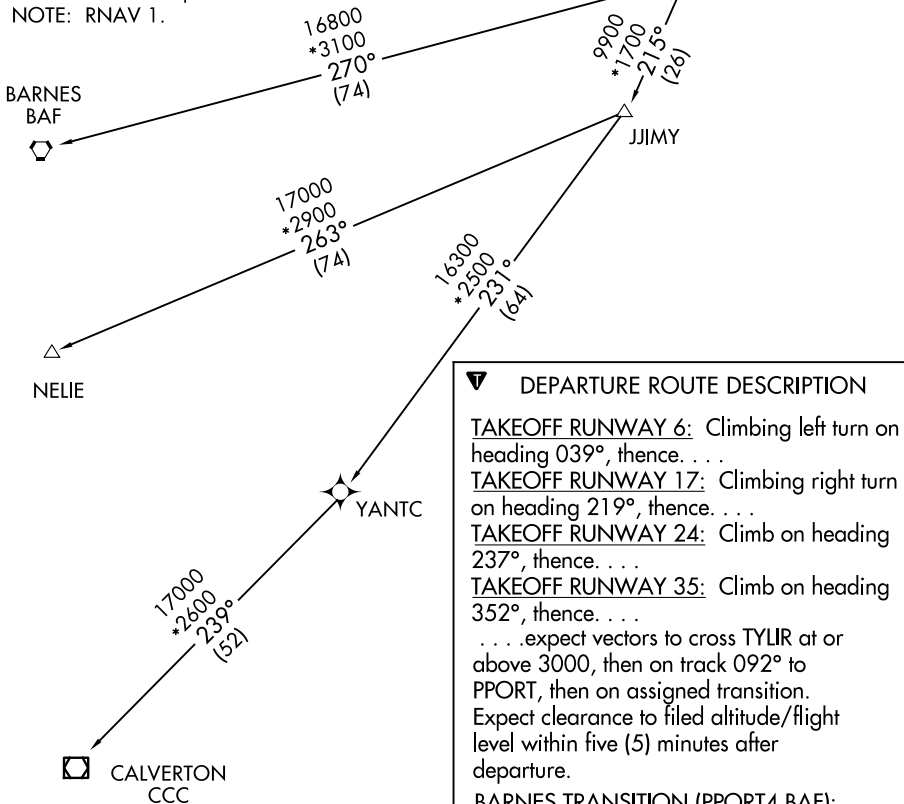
NOTE: RNAV 1.

16800
*3100
270°
(74)

9900
*1700
215°
(26)

BARNES
BAF

JJIMY

17000
*2900
263°
(74)

16300
*2500
231°
(64)

NELIE

YANTC

17000
*2600
239°
(52)

CALVERTON
CCC

DEPARTURE ROUTE DESCRIPTION

TAKEOFF RUNWAY 6: Climbing left turn on heading 039°, thence. . . .
TAKEOFF RUNWAY 17: Climbing right turn on heading 219°, thence. . . .
TAKEOFF RUNWAY 24: Climb on heading 237°, thence. . . .
TAKEOFF RUNWAY 35: Climb on heading 352°, thence. . . .
. . . .expect vectors to cross TYLIR at or above 3000, then on track 092° to PPORT, then on assigned transition. Expect clearance to filed altitude/flight level within five (5) minutes after departure.

BARNES TRANSITION (PPORT4.BAF):